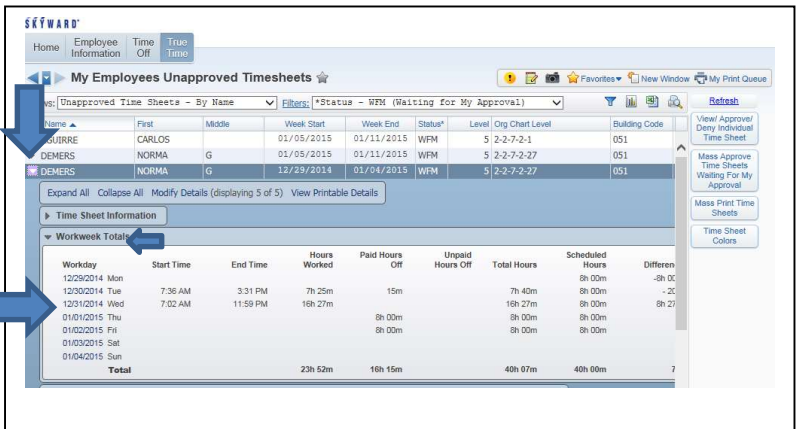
SKYWARD

Home | Employee Information | Time Off | True Time

My Employees Unapproved Timesheets

Favorites | New Window | My Print Queue

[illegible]ws: Unapproved Time Sheets - By Name | Filters: *Status - WFM (Waiting for My Approval)

Refresh

| Name ▲ | First | Middle | Week Start | Week End | Status* | Level | Org Chart Level | Building Code |
|---|---|---|---|---|---|---|---|---|
| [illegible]GUIRRE | CARLOS | | 01/05/2015 | 01/11/2015 | WFM | 5 | 2-2-7-2-1 | 051 |
| DEMERS | NORMA | G | 01/05/2015 | 01/11/2015 | WFM | 5 | 2-2-7-2-27 | 051 |
| DEMERS | NORMA | G | 12/29/2014 | 01/04/2015 | WFM | 5 | 2-2-7-2-27 | 051 |

Expand All | Collapse All | Modify Details (displaying 5 of 5) | View Printable Details

Time Sheet Information

Workweek Totals

| Workday | Start Time | End Time | Hours Worked | Paid Hours Off | Unpaid Hours Off | Total Hours | Scheduled Hours | Differen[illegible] |
|---|---|---|---|---|---|---|---|---|
| 12/29/2014 Mon | | | | | | | 8h 00m | -8h 0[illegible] |
| 12/30/2014 Tue | 7:36 AM | 3:31 PM | 7h 25m | 15m | | 7h 40m | 8h 00m | -2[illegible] |
| 12/31/2014 Wed | 7:02 AM | 11:59 PM | 16h 27m | | | 16h 27m | 8h 00m | 8h 2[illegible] |
| 01/01/2015 Thu | | | | 8h 00m | | 8h 00m | 8h 00m | |
| 01/02/2015 Fri | | | | 8h 00m | | 8h 00m | 8h 00m | |
| 01/03/2015 Sat | | | | | | | | |
| 01/04/2015 Sun | | | | | | | | |
| Total | | | 23h 52m | 16h 15m | | 40h 07m | 40h 00m | 7 |

View/ Approve/ Deny Individual Time Sheet

Mass Approve Time Sheets Waiting For My Approval

Mass Print Time Sheets

Time Sheet Colors